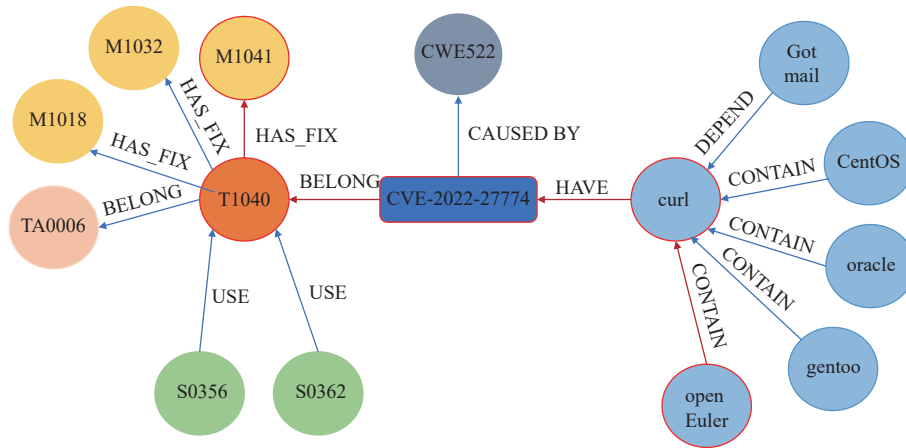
M1032
M1041
CWE522
Got mail
M1018
HAS_FIX
HAS_FIX
HAS_FIX
CAUSED BY
DEPEND
CentOS
CONTAIN
BELONG
BELONG
HAVE
TA0006
T1040
CVE-2022-27774
curl
CONTAIN
CONTAIN
oracle
CONTAIN
USE
USE
gentoo
S0356
S0362
open Euler